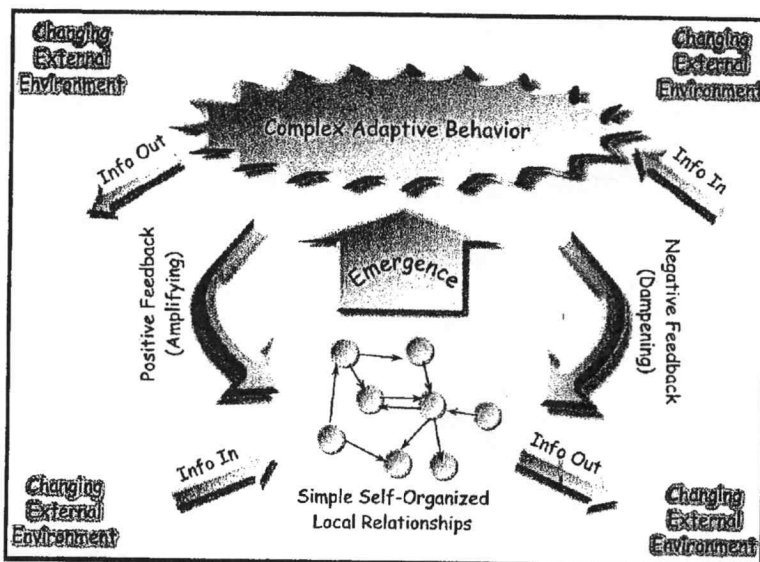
Changing External Environment

Changing External Environment

Complex Adaptive Behavior

Info Out

Info In

Positive Feedback (Amplifying)

Emergence

Negative Feedback (Dampening)

Info In

Info Out

Simple Self-Organized Local Relationships

Changing External Environment

Changing External Environment